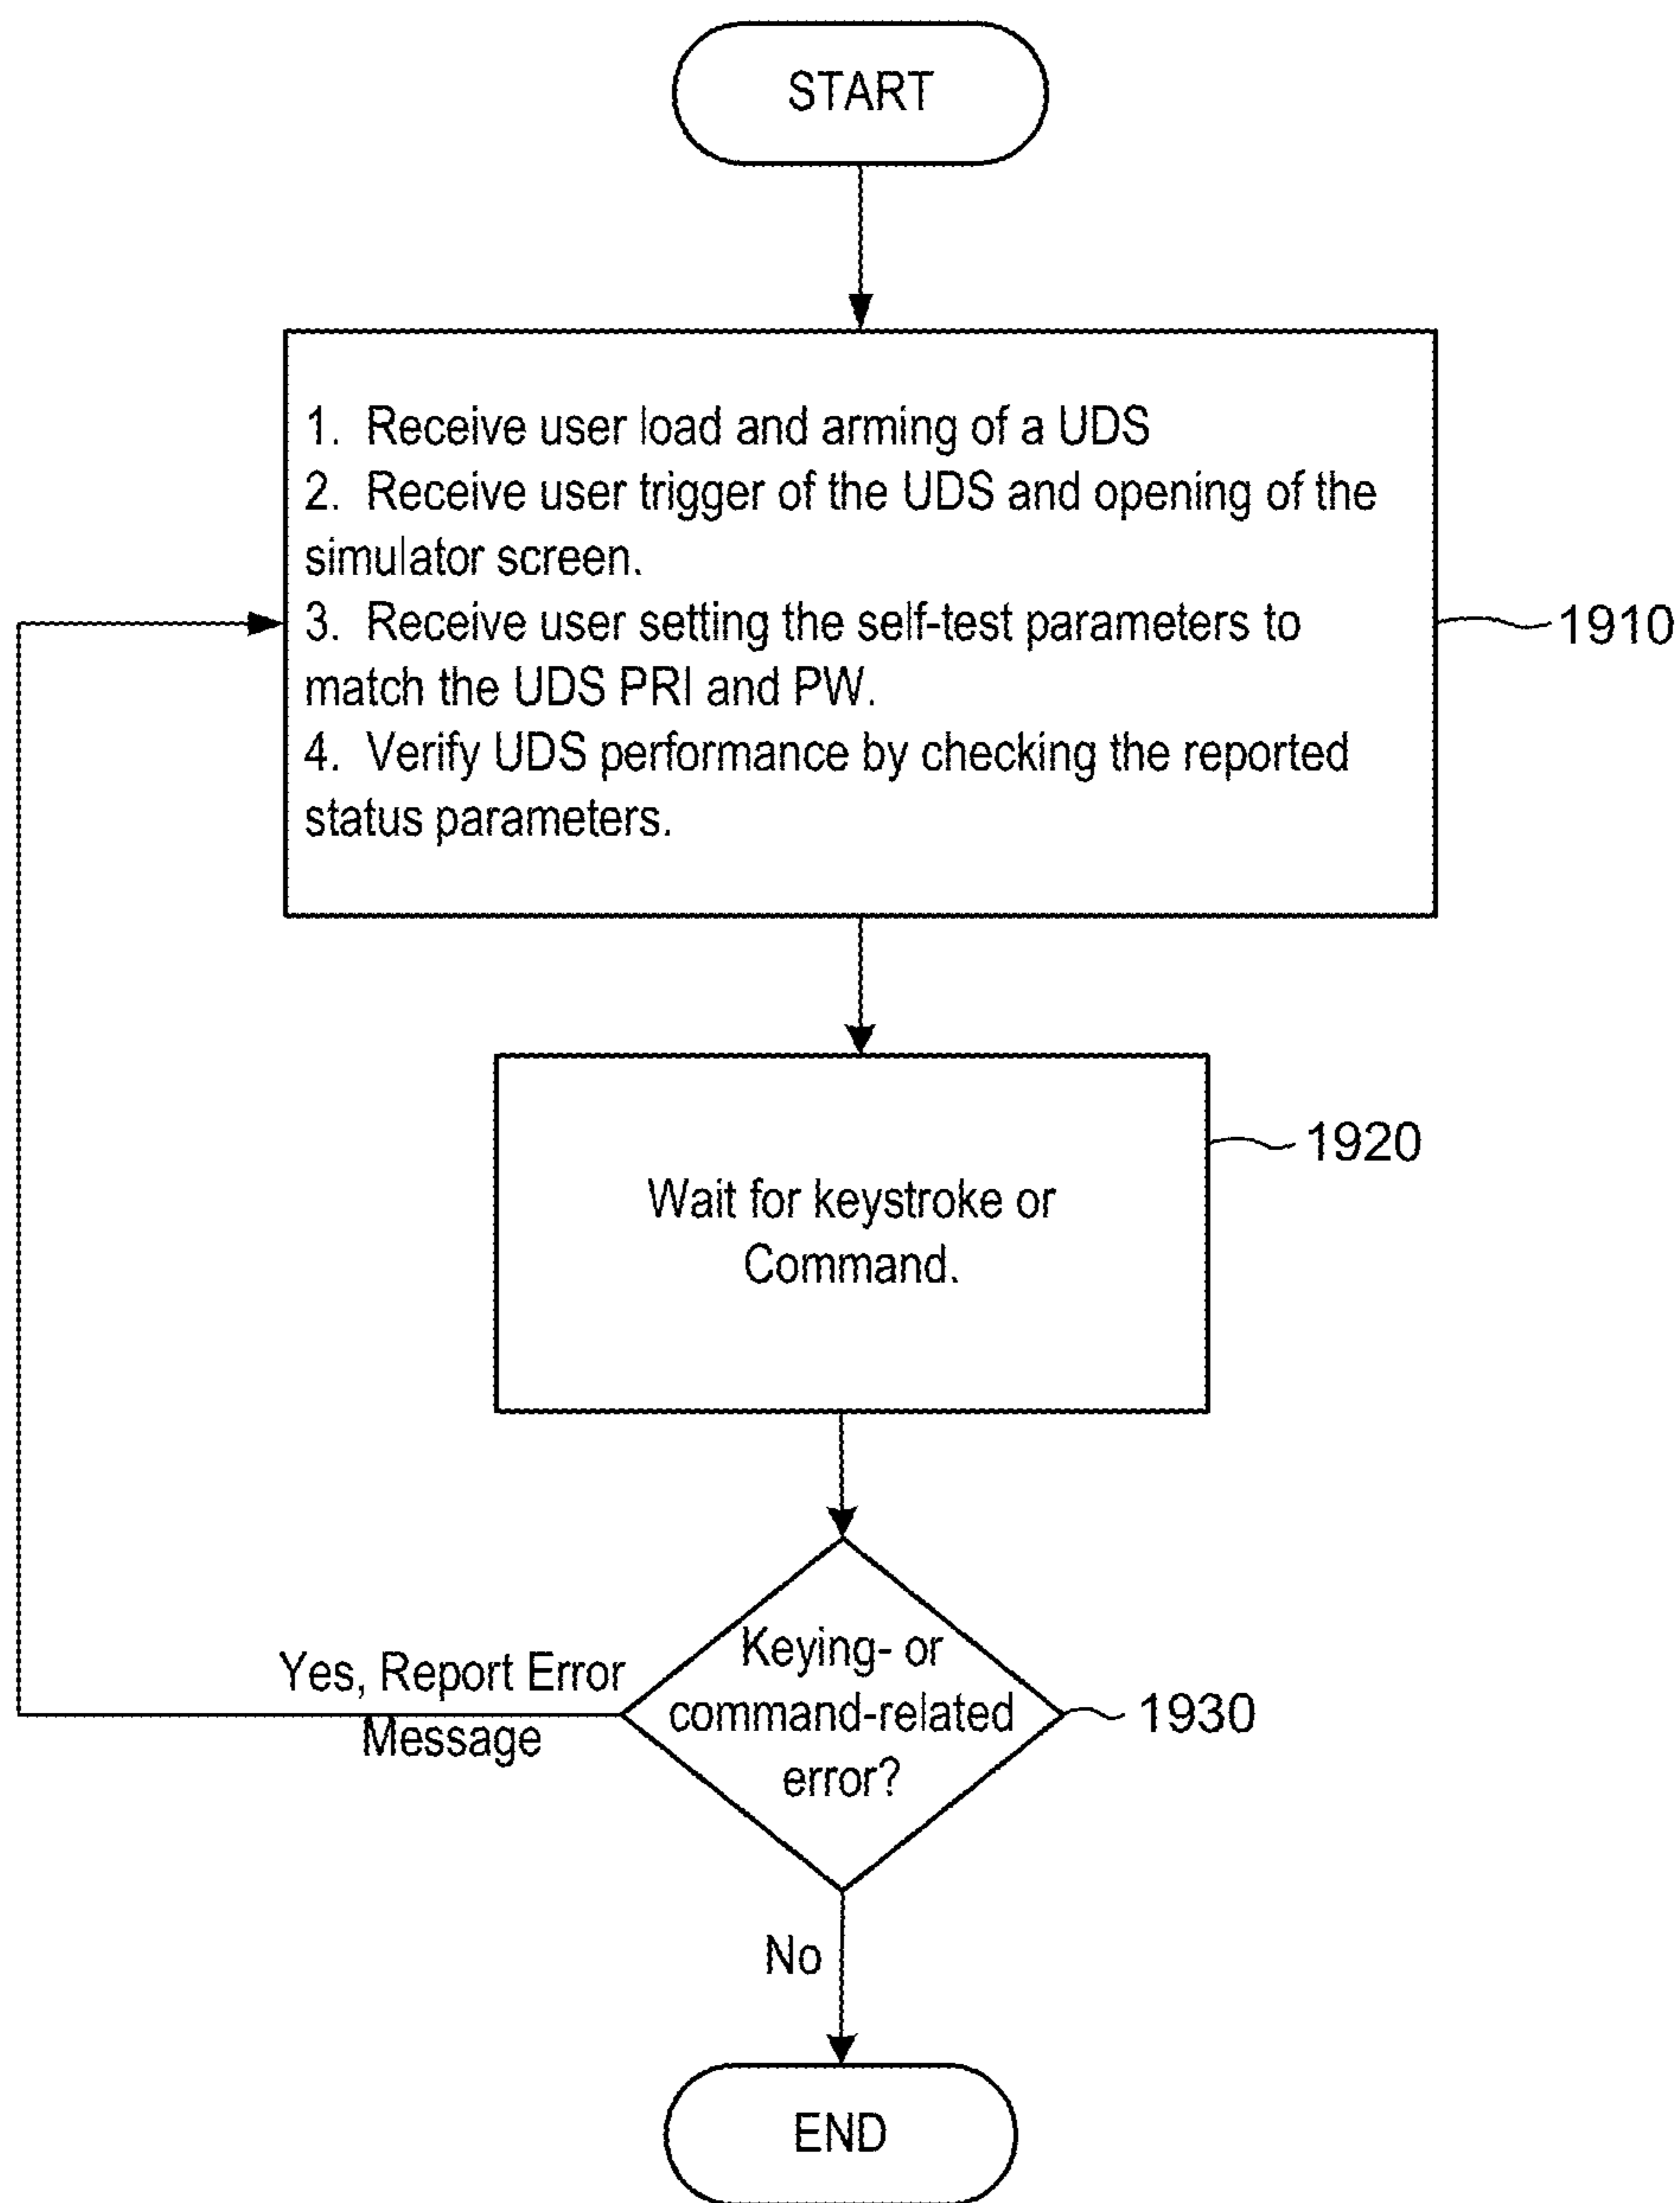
START

1. Receive user load and arming of a UDS
2. Receive user trigger of the UDS and opening of the simulator screen.
3. Receive user setting the self-test parameters to match the UDS PRI and PW.
4. Verify UDS performance by checking the reported status parameters.

1910

Wait for keystroke or Command.

1920

Yes, Report Error Message

Keying- or command-related error?

1930

No

END